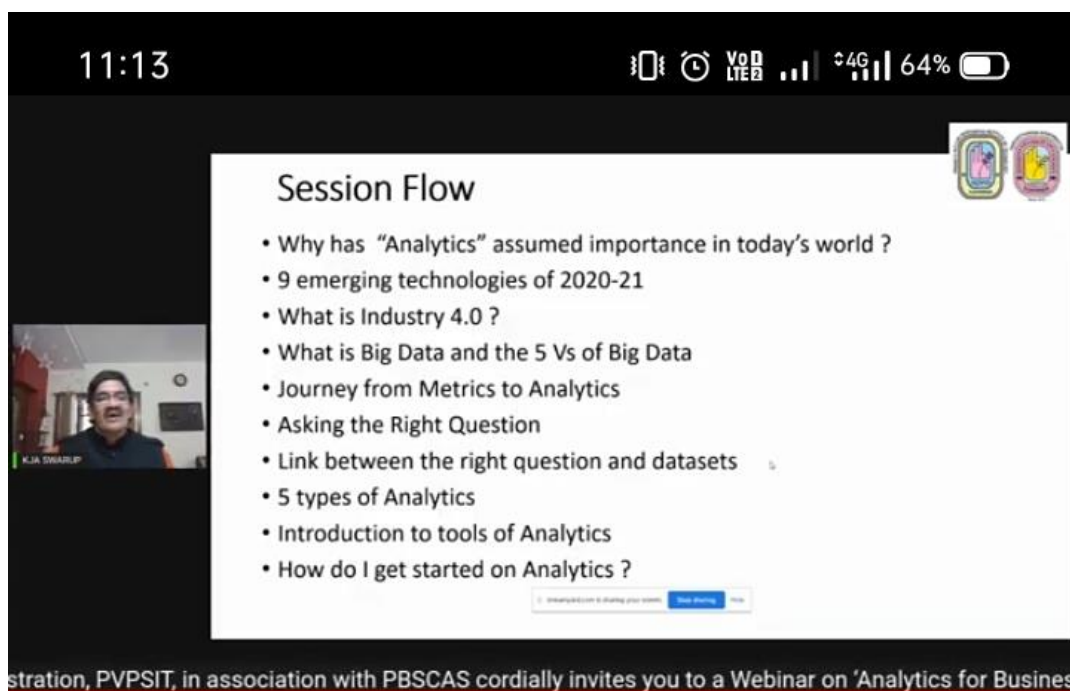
11:13

64%

Session Flow

• Why has "Analytics" assumed importance in today's world ?
• 9 emerging technologies of 2020-21
• What is Industry 4.0 ?
• What is Big Data and the 5 Vs of Big Data
• Journey from Metrics to Analytics
• Asking the Right Question
• Link between the right question and datasets
• 5 types of Analytics
• Introduction to tools of Analytics
• How do I get started on Analytics ?

KJA SWARUP

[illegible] Stop sharing Hide

stration, PVPSIT, in association with PBSCAS cordially invites you to a Webinar on 'Analytics for Busines